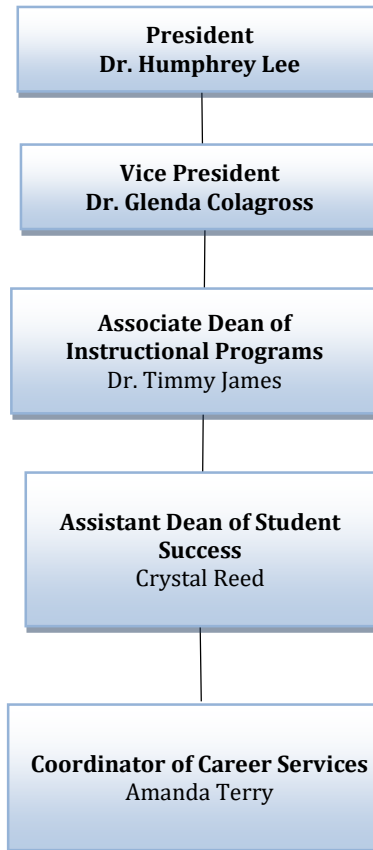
President
Dr. Humphrey Lee

Vice President
Dr. Glenda Colagross

Associate Dean of Instructional Programs
Dr. Timmy James

Assistant Dean of Student Success
Crystal Reed

Coordinator of Career Services
Amanda Terry